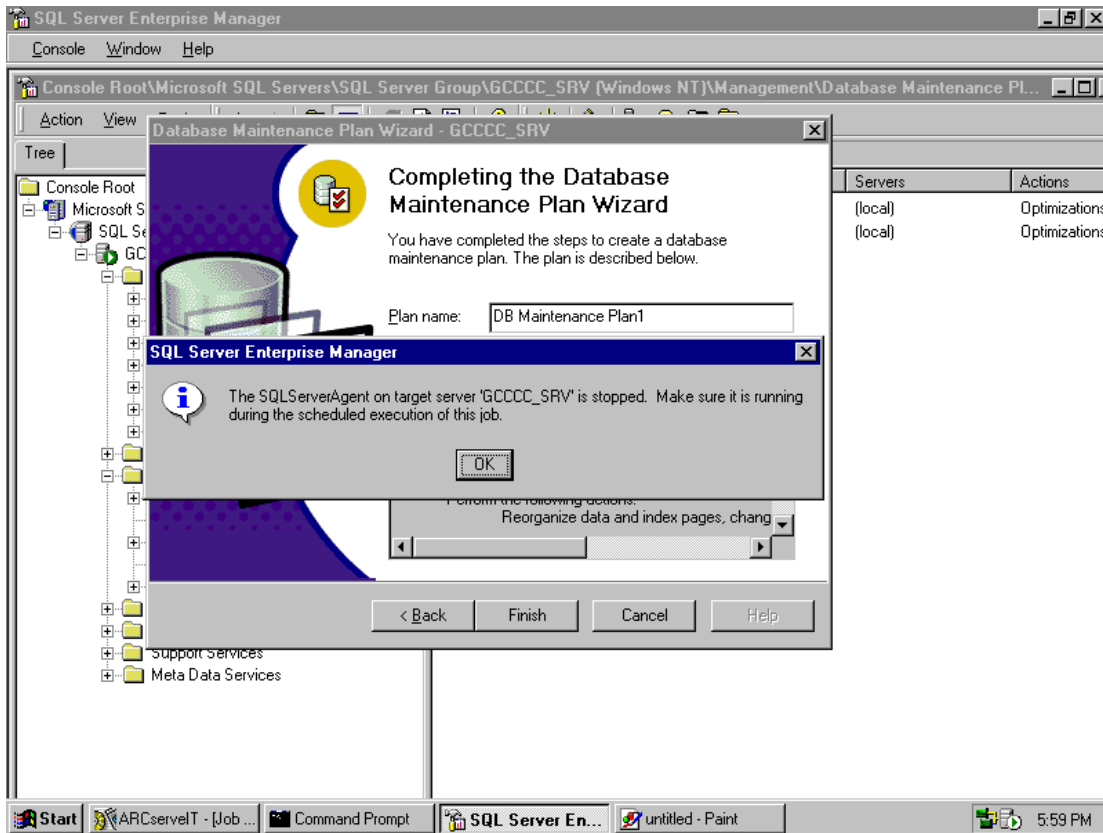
SQL Server Enterprise Manager

Console Window Help

Console Root\Microsoft SQL Servers\SQL Server Group\GCCCC_SRV (Windows NT)\Management\Database Maintenance Pl...

Action View

Tree

Console Root
Microsoft S
SQL Se
GC

Support Services
Meta Data Services

Servers | Actions
(local) | Optimizations
(local) | Optimizations

Database Maintenance Plan Wizard - GCCCC_SRV

Completing the Database Maintenance Plan Wizard

You have completed the steps to create a database maintenance plan. The plan is described below.

Plan name: DB Maintenance Plan1

Perform the following actions:
Reorganize data and index pages, chang

< Back Finish Cancel Help

SQL Server Enterprise Manager

The SQLServerAgent on target server 'GCCCC_SRV' is stopped. Make sure it is running during the scheduled execution of this job.

OK

Start ARCserveIT - [Job ... Command Prompt SQL Server En... untitled - Paint 5:59 PM